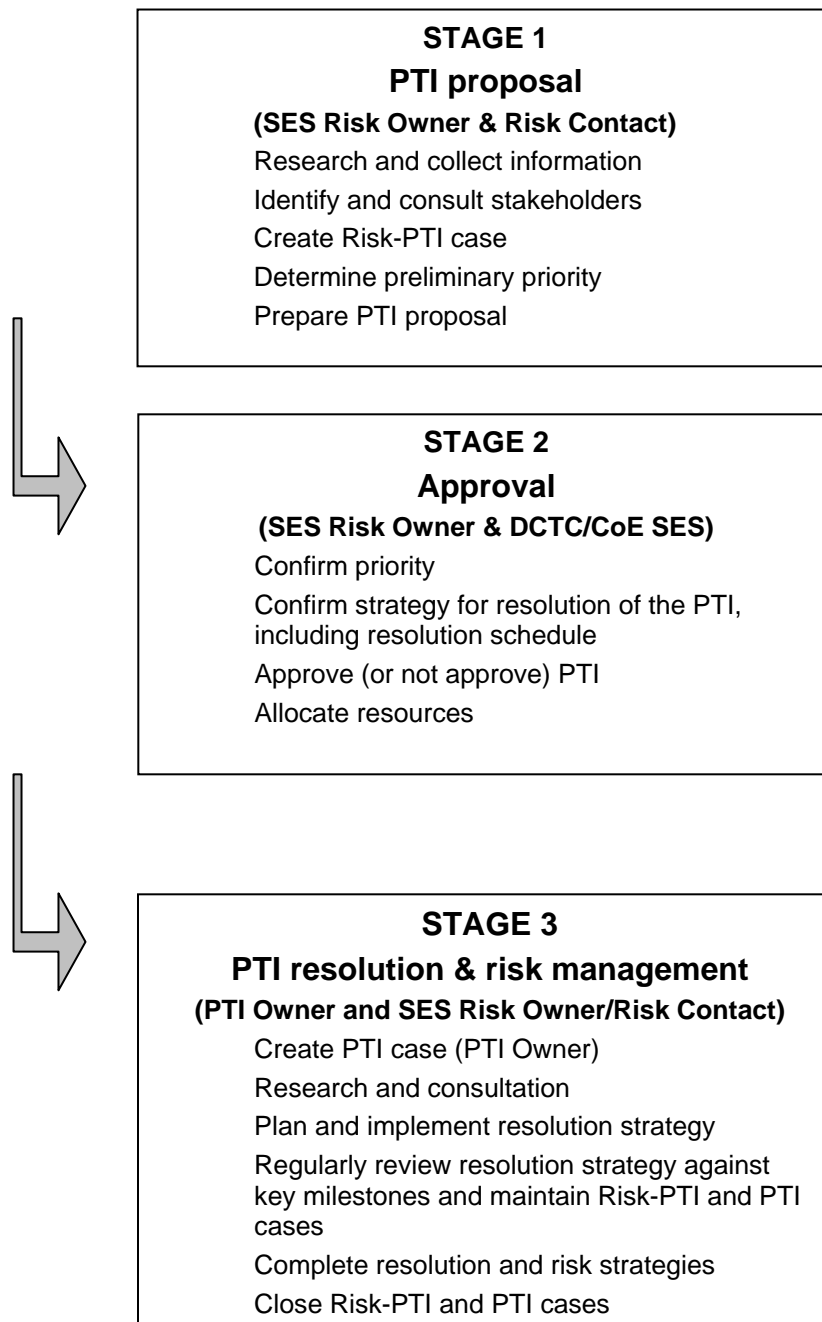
STAGE 1
PTI proposal
(SES Risk Owner & Risk Contact)

Research and collect information

Identify and consult stakeholders

Create Risk-PTI case

Determine preliminary priority

Prepare PTI proposal

STAGE 2
Approval
(SES Risk Owner & DCTC/CoE SES)

Confirm priority

Confirm strategy for resolution of the PTI, including resolution schedule

Approve (or not approve) PTI

Allocate resources

STAGE 3
PTI resolution & risk management
(PTI Owner and SES Risk Owner/Risk Contact)

Create PTI case (PTI Owner)

Research and consultation

Plan and implement resolution strategy

Regularly review resolution strategy against key milestones and maintain Risk-PTI and PTI cases

Complete resolution and risk strategies

Close Risk-PTI and PTI cases